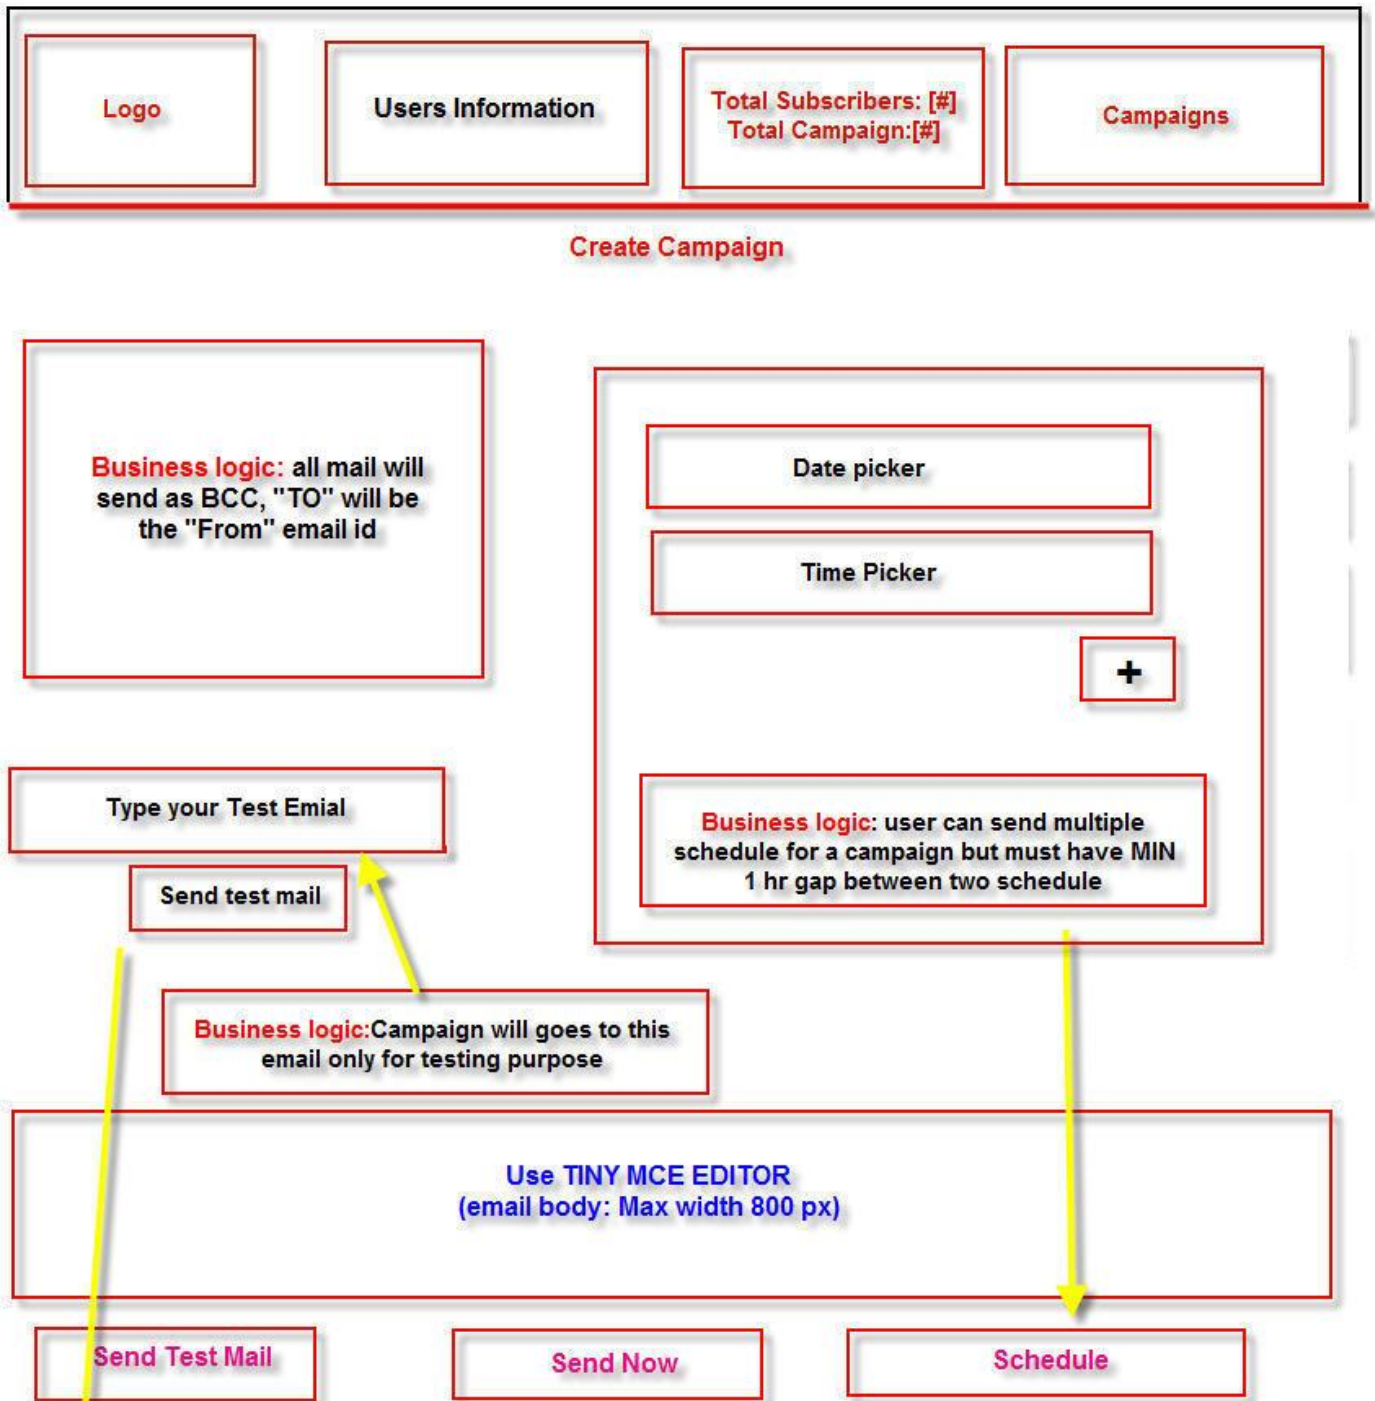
Logo

Users Information

Total Subscribers: [#]
Total Campaign:[#]

Campaigns

Create Campaign

Business logic: all mail will send as BCC, "TO" will be the "From" email id

Date picker

Time Picker

+

Business logic: user can send multiple schedule for a campaign but must have MIN 1 hr gap between two schedule

Type your Test Emial

Send test mail

Business logic:Campaign will goes to this email only for testing purpose

Use TINY MCE EDITOR
(email body: Max width 800 px)

Send Test Mail

Send Now

Schedule